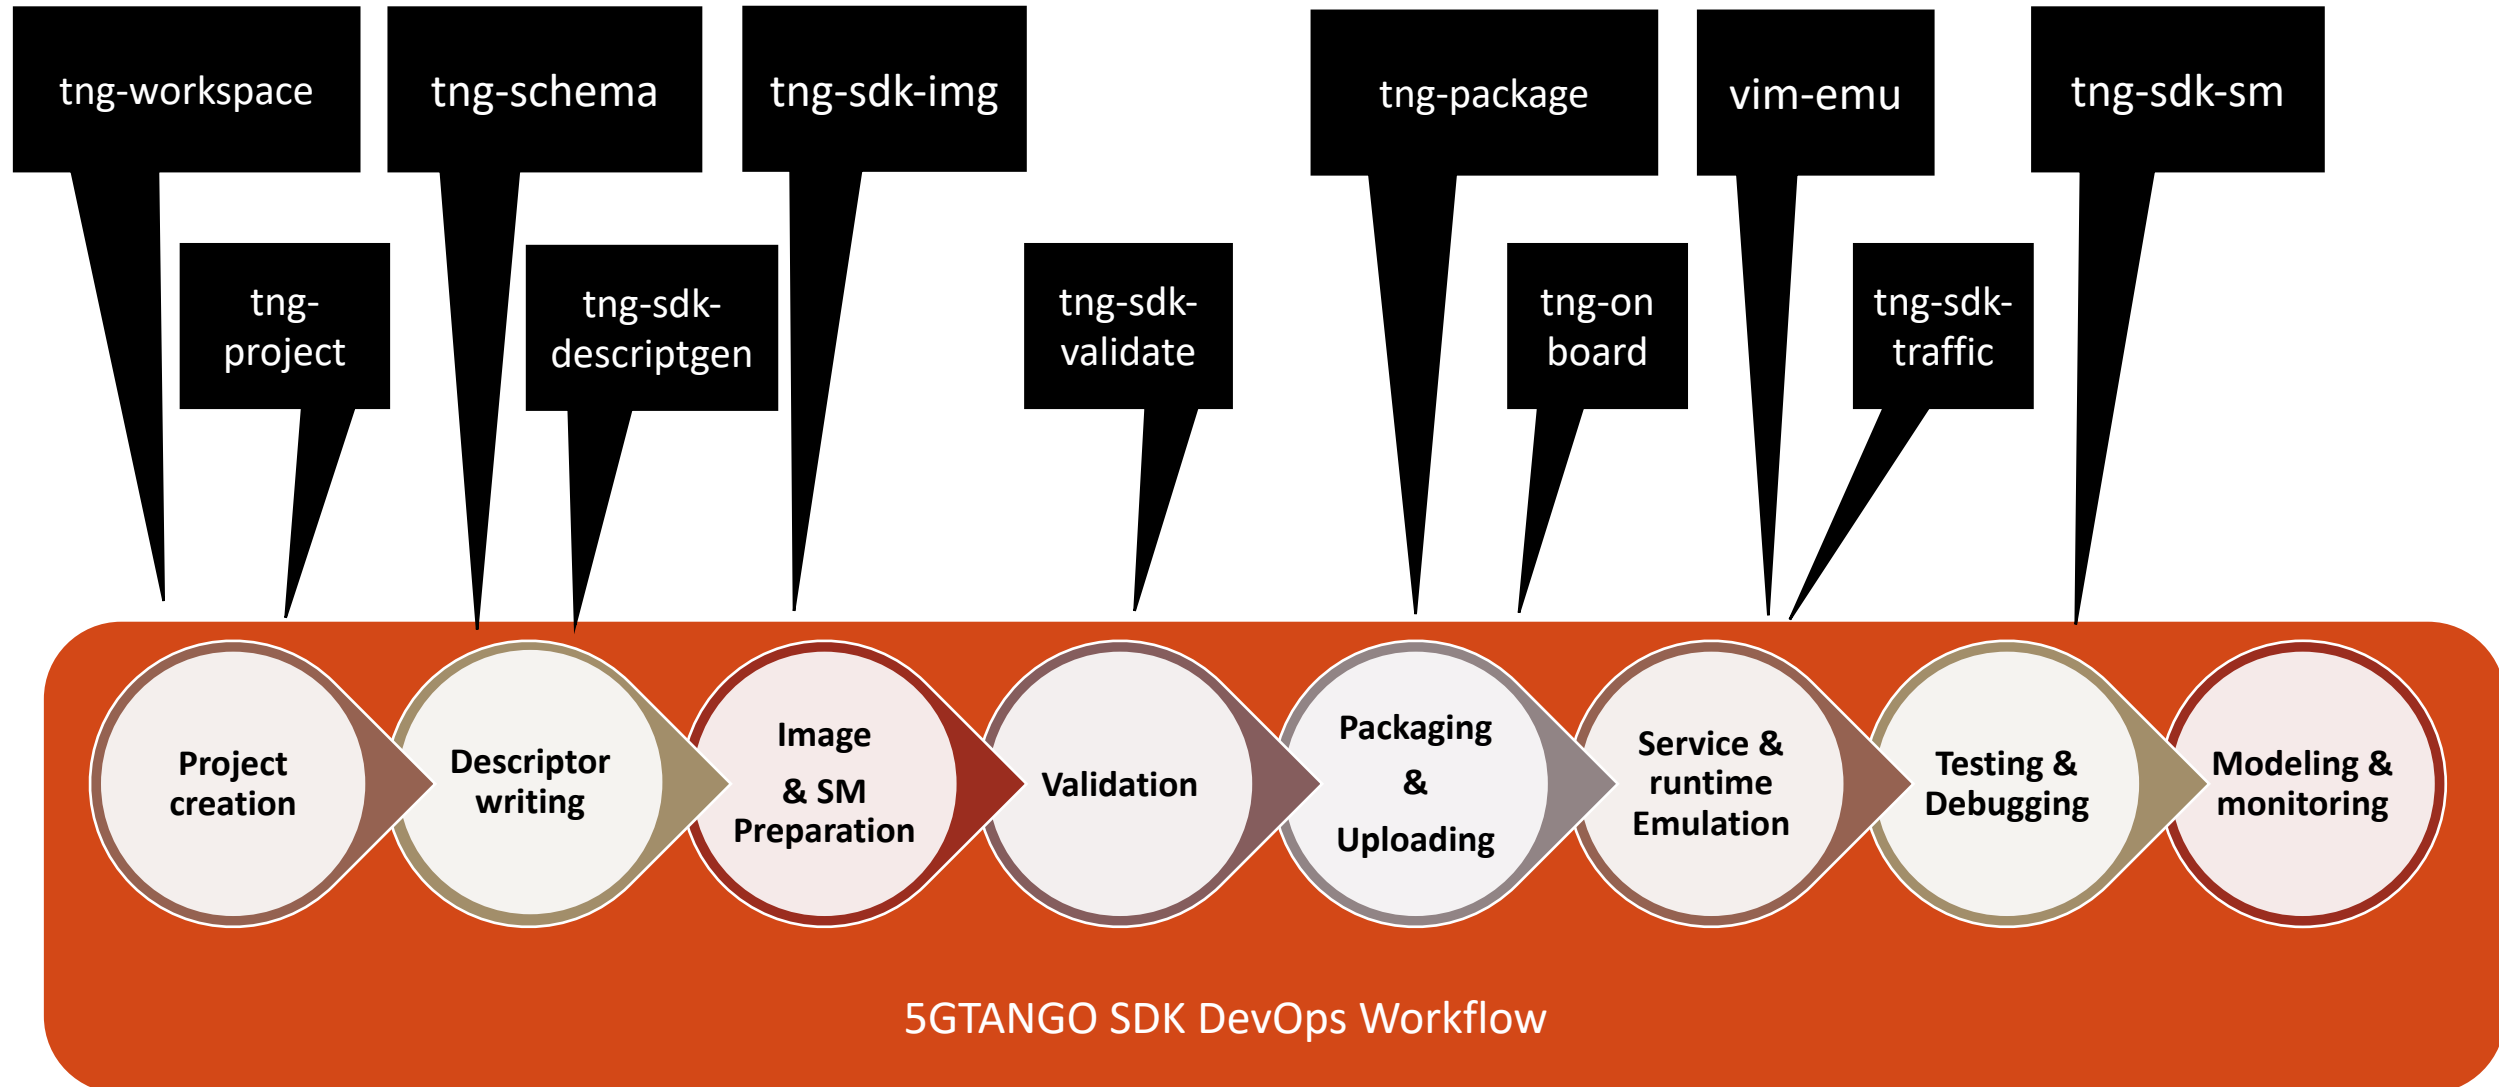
tng-workspace

tng-schema

tng-sdk-img

tng-package

vim-emu

tng-sdk-sm

tng-project

tng-sdk-descriptgen

tng-sdk-validate

tng-on board

tng-sdk-traffic

Project creation

Descriptor writing

Image & SM Preparation

Validation

Packaging & Uploading

Service & runtime Emulation

Testing & Debugging

Modeling & monitoring

5GTANGO SDK DevOps Workflow